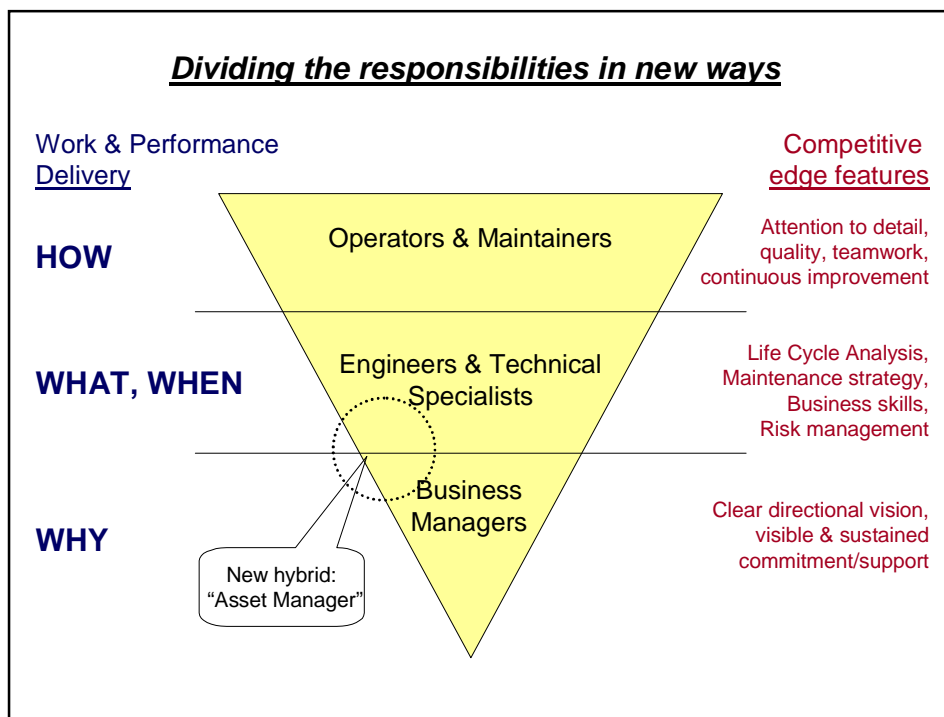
Dividing the responsibilities in new ways

Work & Performance Delivery

Competitive edge features

HOW

Operators & Maintainers

Attention to detail, quality, teamwork, continuous improvement

WHAT, WHEN

Engineers & Technical Specialists

Life Cycle Analysis, Maintenance strategy, Business skills, Risk management

WHY

Business Managers

Clear directional vision, visible & sustained commitment/support

New hybrid: “Asset Manager”